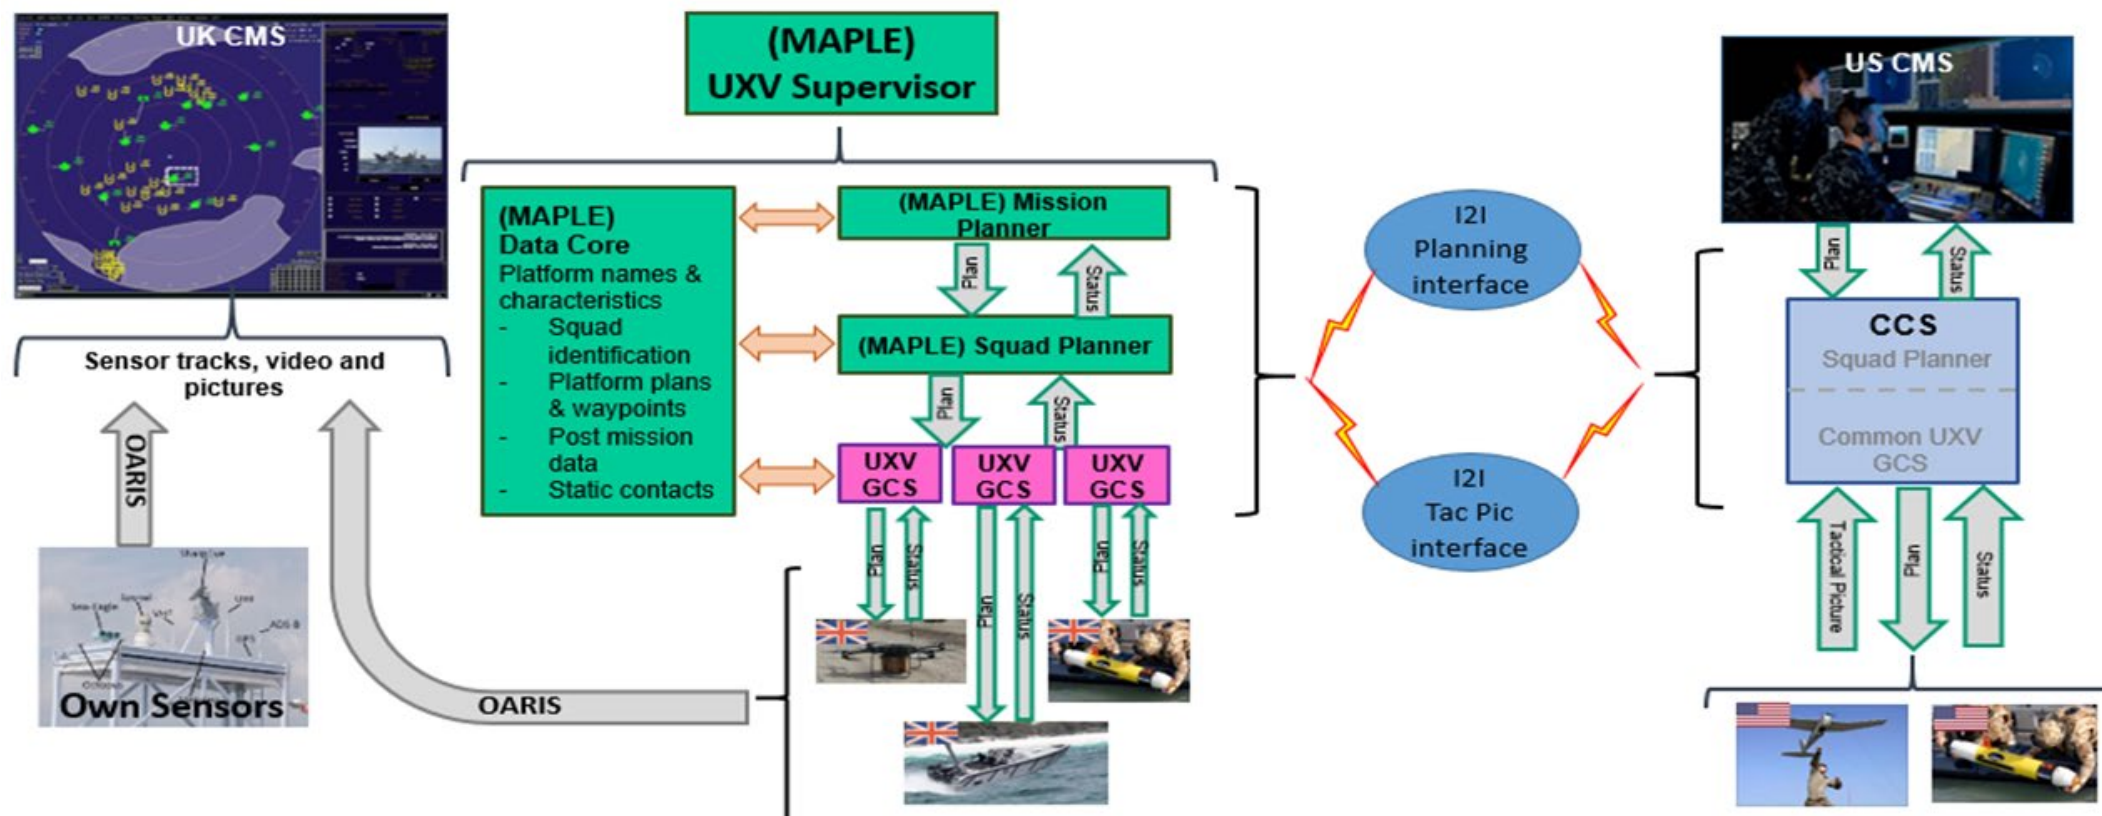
UK CMS

Sensor tracks, video and pictures

OARIS

Own Sensors

OARIS

(MAPLE)
UXV Supervisor

(MAPLE)
Data Core
Platform names & characteristics
- Squad identification
- Platform plans & waypoints
- Post mission data
- Static contacts

(MAPLE) Mission Planner

Plan

Status

(MAPLE) Squad Planner

Plan

Status

UXV GCS

UXV GCS

UXV GCS

Plan

Status

Plan

Status

Plan

Status

I2I
Planning interface

I2I
Tac Pic interface

US CMS

Plan

Status

CCS
Squad Planner

Common UXV GCS

Tactical Picture

Plan

Status